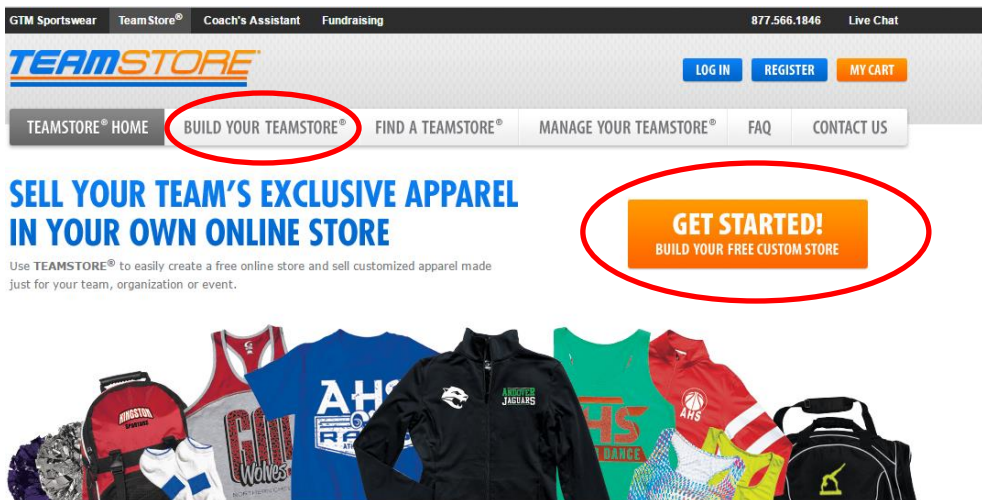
GTM Sportswear Team Store® Coach's Assistant Fundraising 877.566.1846 Live Chat

TEAMSTORE®

LOG IN REGISTER MY CART

TEAMSTORE® HOME BUILD YOUR TEAMSTORE® FIND A TEAMSTORE® MANAGE YOUR TEAMSTORE® FAQ CONTACT US

SELL YOUR TEAM'S EXCLUSIVE APPAREL IN YOUR OWN ONLINE STORE

Use TEAMSTORE® to easily create a free online store and sell customized apparel made just for your team, organization or event.

GET STARTED!
BUILD YOUR FREE CUSTOM STORE

KINGSTON
AHS
ANDOVER JAGUARS
AHS
AHS
Wolves
DANCE